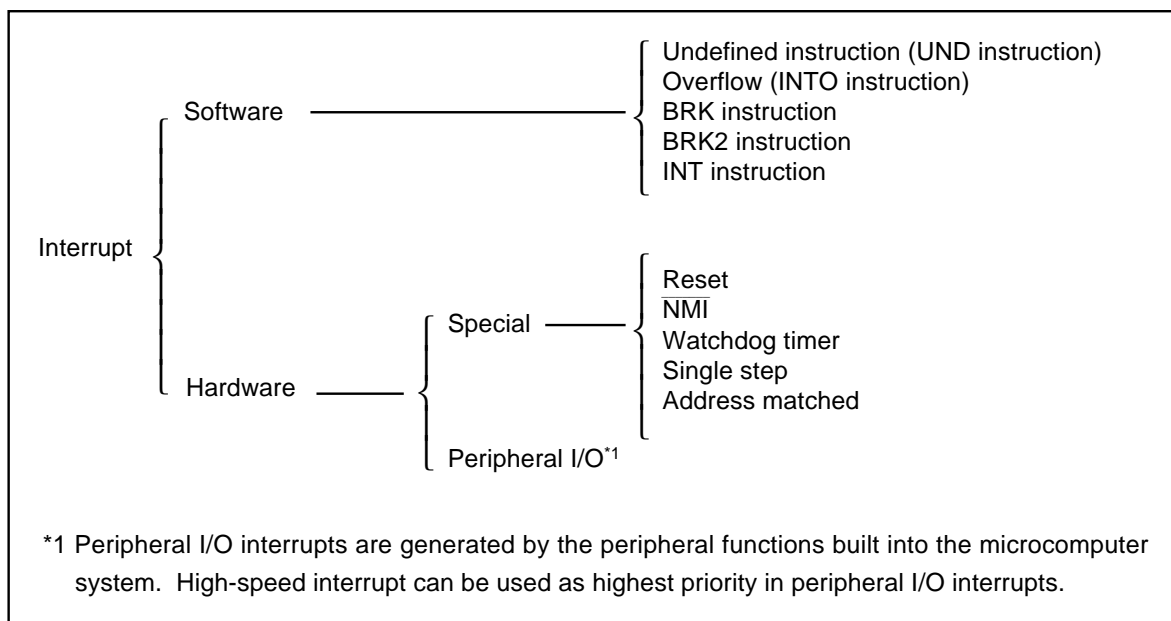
Interrupt

Software

Undefined instruction (UND instruction)
Overflow (INTO instruction)
BRK instruction
BRK2 instruction
INT instruction

Hardware

Special

Reset
$\overline{\text{NMI}}$
Watchdog timer
Single step
Address matched

Peripheral I/O$^{*1}$

*1 Peripheral I/O interrupts are generated by the peripheral functions built into the microcomputer system. High-speed interrupt can be used as highest priority in peripheral I/O interrupts.